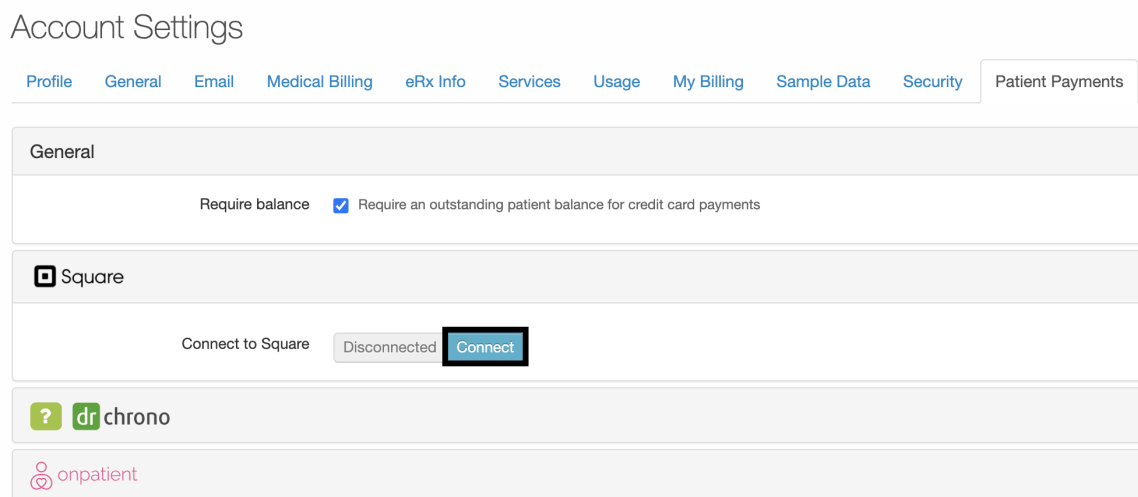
Account Settings

Profile General Email Medical Billing eRx Info Services Usage My Billing Sample Data Security Patient Payments

General

Require balance Require an outstanding patient balance for credit card payments

Square

Connect to Square Disconnected Connect

? dr chrono

onpatient